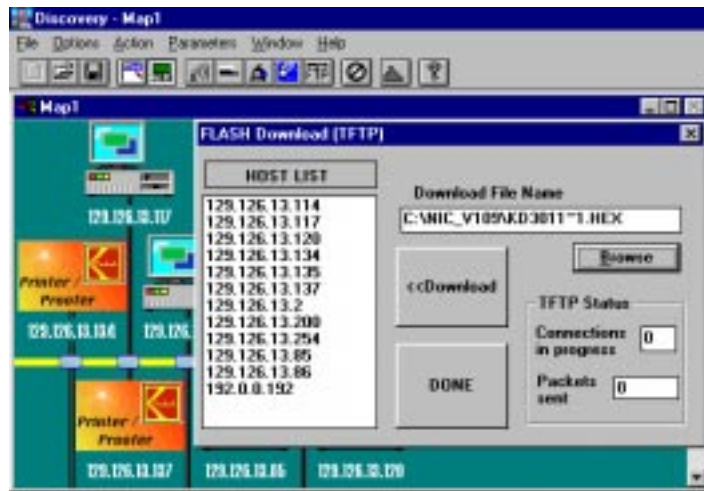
Discovery - Map1

File Options Action Parameters Window Help

Map1

FLASH Download (TFTP)

HOST LIST

129.126.13.114
129.126.13.117
129.126.13.120
129.126.13.134
129.126.13.135
129.126.13.137
129.126.13.2
129.126.13.200
129.126.13.254
129.126.13.85
129.126.13.86
192.0.0.192

Download File Name

C:\NIC_V109\KD3011~1.HEX

Browse

<<Download

TFTP Status

Connections in progress 0

Packets sent 0

DONE

129.126.13.117

Printer / Proofer

129.126.13.134

129.126.

Printer / Proofer

129.126.13.137

129.126.13.86

129.126.13.120